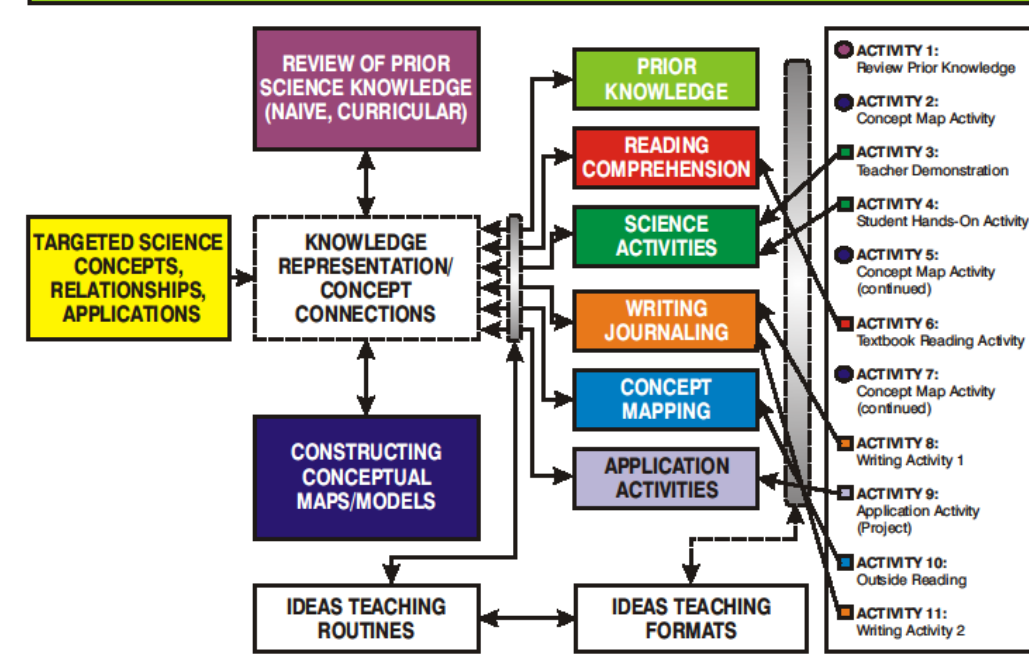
REVIEW OF PRIOR SCIENCE KNOWLEDGE (NAIVE, CURRICULAR)

TARGETED SCIENCE CONCEPTS, RELATIONSHIPS, APPLICATIONS

KNOWLEDGE REPRESENTATION/ CONCEPT CONNECTIONS

CONSTRUCTING CONCEPTUAL MAPS/MODELS

PRIOR KNOWLEDGE

READING COMPREHENSION

SCIENCE ACTIVITIES

WRITING JOURNALING

CONCEPT MAPPING

APPLICATION ACTIVITIES

IDEAS TEACHING ROUTINES

IDEAS TEACHING FORMATS

ACTIVITY 1: Review Prior Knowledge

ACTIVITY 2: Concept Map Activity

ACTIVITY 3: Teacher Demonstration

ACTIVITY 4: Student Hands-On Activity

ACTIVITY 5: Concept Map Activity (continued)

ACTIVITY 6: Textbook Reading Activity

ACTIVITY 7: Concept Map Activity (continued)

ACTIVITY 8: Writing Activity 1

ACTIVITY 9: Application Activity (Project)

ACTIVITY 10: Outside Reading

ACTIVITY 11: Writing Activity 2